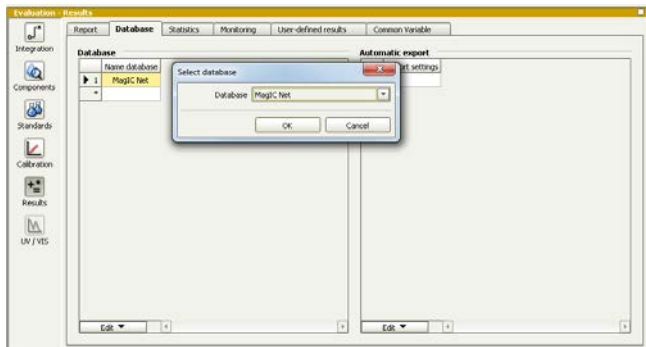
Evaluation - Results

Integration

Components

Standards

Calibration

Results

UV / VIS

Report | Database | Statistics | Monitoring | User-defined results | Common Variable

Database

| | Name database |
|---|---|
| ▶ 1 | MagIC Net |
| * | |

Automatic export

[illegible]rt settings

Select database

Database MagIC Net

OK Cancel

Edit ▼

Edit ▼